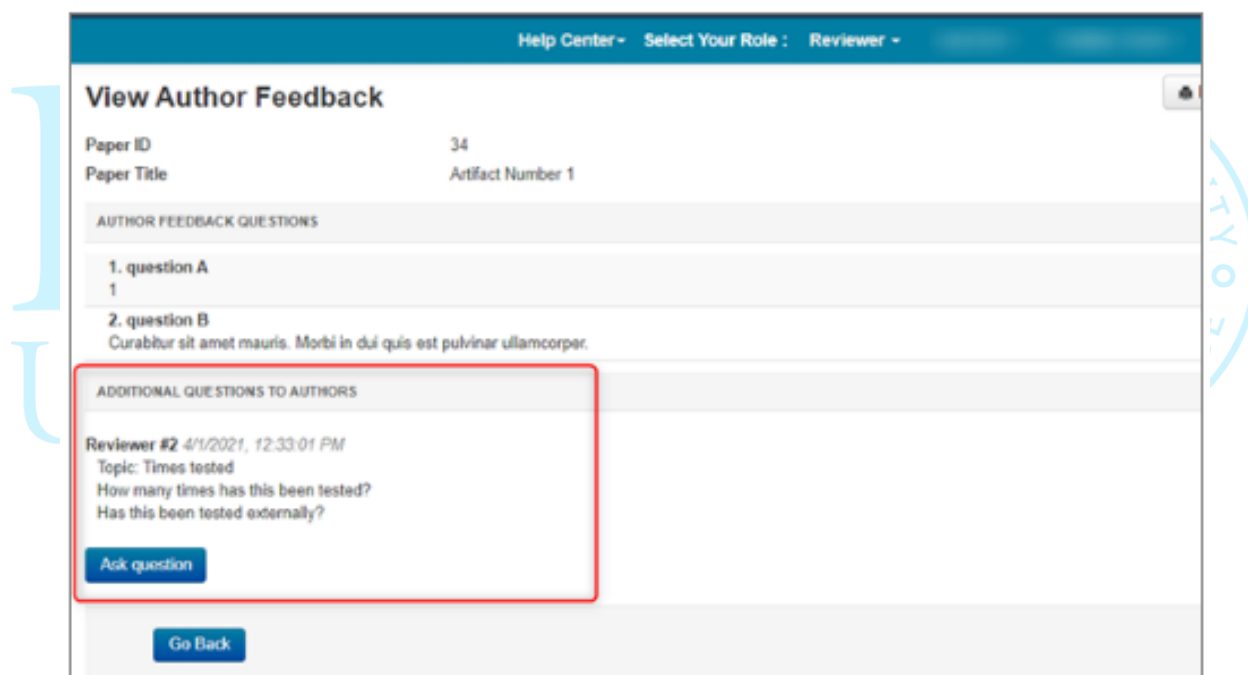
Help Center ▾ Select Your Role : Reviewer ▾

View Author Feedback

Paper ID 34
Paper Title Artifact Number 1

AUTHOR FEEDBACK QUESTIONS

1. question A
1

2. question B
Curabitur sit amet mauris. Morbi in dui quis est pulvinar ullamcorper.

ADDITIONAL QUESTIONS TO AUTHORS

Reviewer #2 4/1/2021, 12:33:01 PM
Topic: Times tested
How many times has this been tested?
Has this been tested externally?

Ask question

Go Back